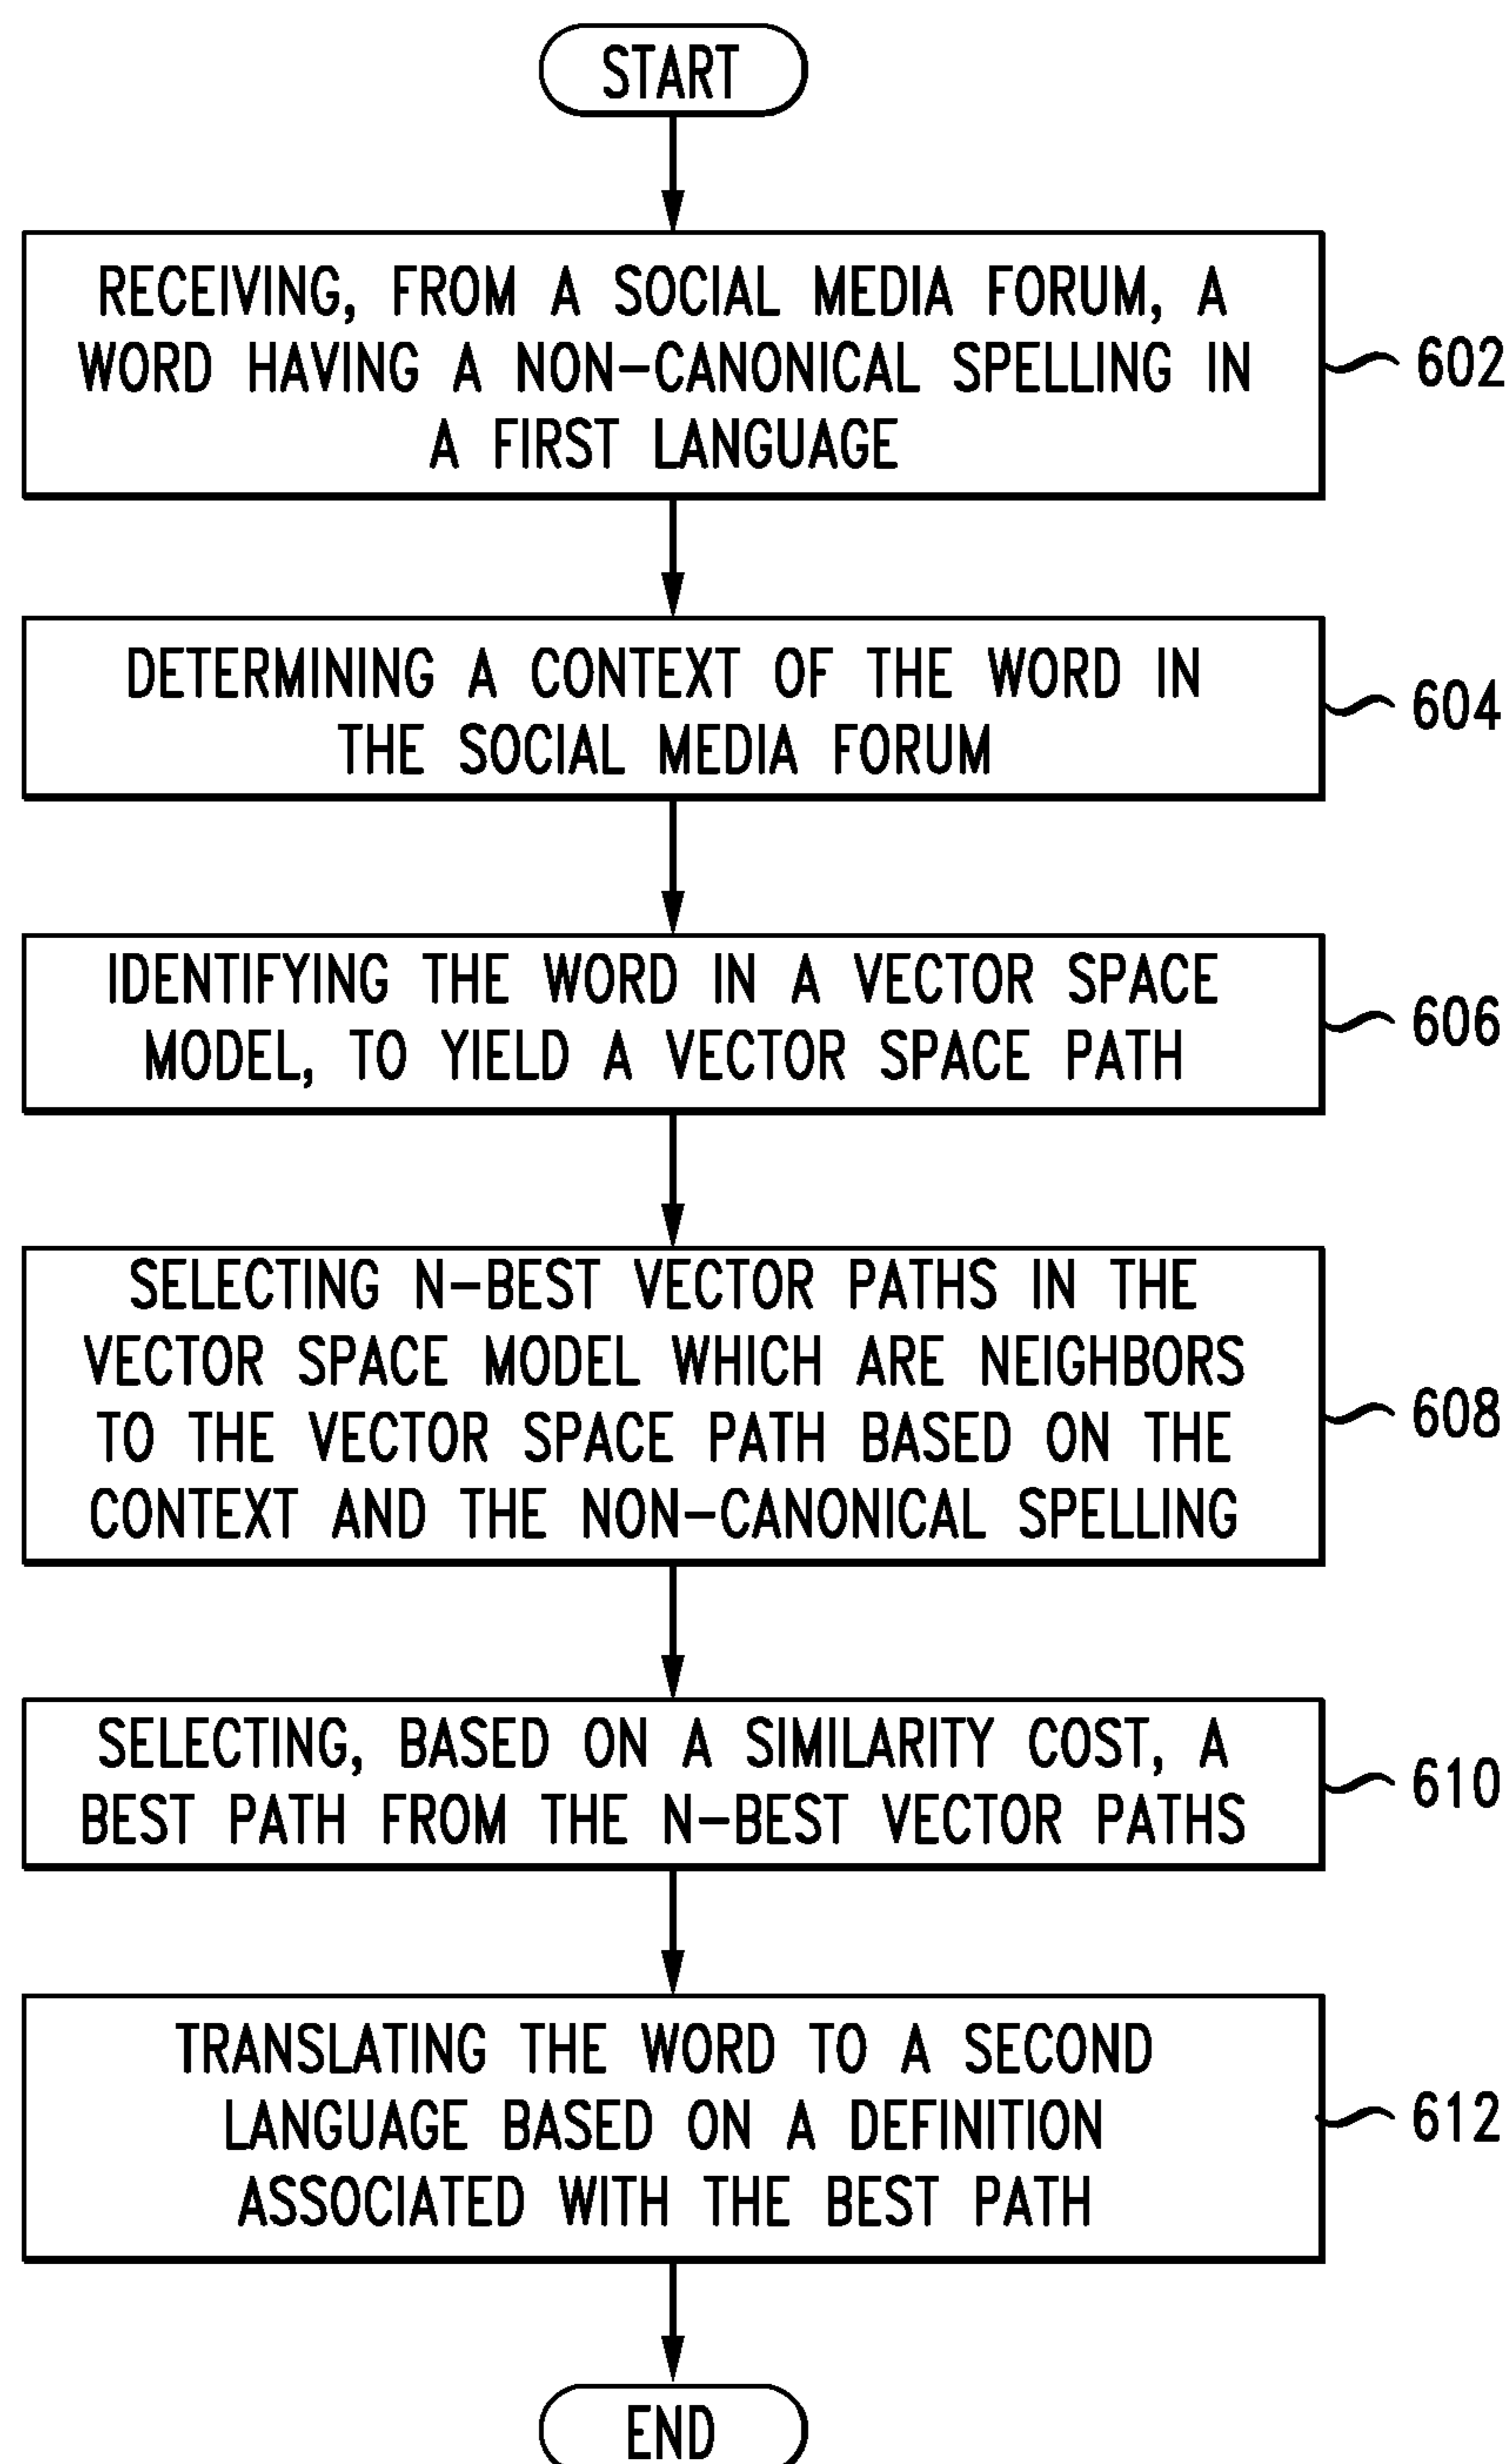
START

RECEIVING, FROM A SOCIAL MEDIA FORUM, A WORD HAVING A NON-CANONICAL SPELLING IN A FIRST LANGUAGE

602

DETERMINING A CONTEXT OF THE WORD IN THE SOCIAL MEDIA FORUM

604

IDENTIFYING THE WORD IN A VECTOR SPACE MODEL, TO YIELD A VECTOR SPACE PATH

606

SELECTING N-BEST VECTOR PATHS IN THE VECTOR SPACE MODEL WHICH ARE NEIGHBORS TO THE VECTOR SPACE PATH BASED ON THE CONTEXT AND THE NON-CANONICAL SPELLING

608

SELECTING, BASED ON A SIMILARITY COST, A BEST PATH FROM THE N-BEST VECTOR PATHS

610

TRANSLATING THE WORD TO A SECOND LANGUAGE BASED ON A DEFINITION ASSOCIATED WITH THE BEST PATH

612

END